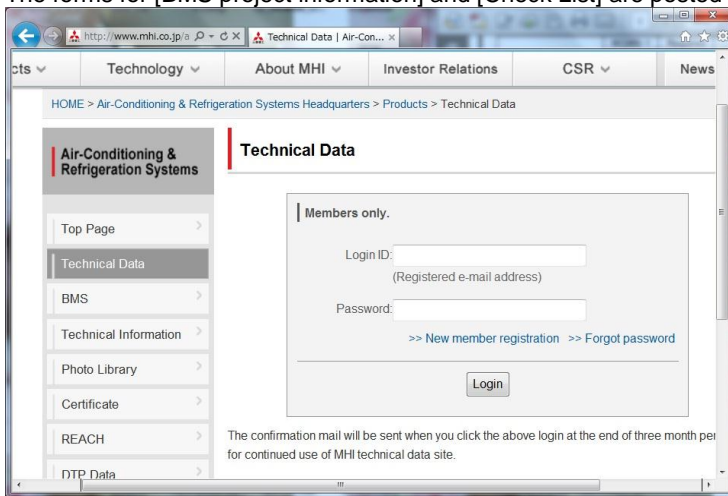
The forms for [BMS project information] and [Check List] are posted

http://www.mhi.co.jp/a
Technical Data | Air-Con...

cts
Technology
About MHI
Investor Relations
CSR
News

HOME > Air-Conditioning & Refrigeration Systems Headquarters > Products > Technical Data

Air-Conditioning & Refrigeration Systems

Top Page
Technical Data
BMS
Technical Information
Photo Library
Certificate
REACH
DTP Data

Technical Data

Members only.

Login ID:
(Registered e-mail address)

Password:

>> New member registration >> Forgot password

Login

The confirmation mail will be sent when you click the above login at the end of three month per for continued use of MHI technical data site.